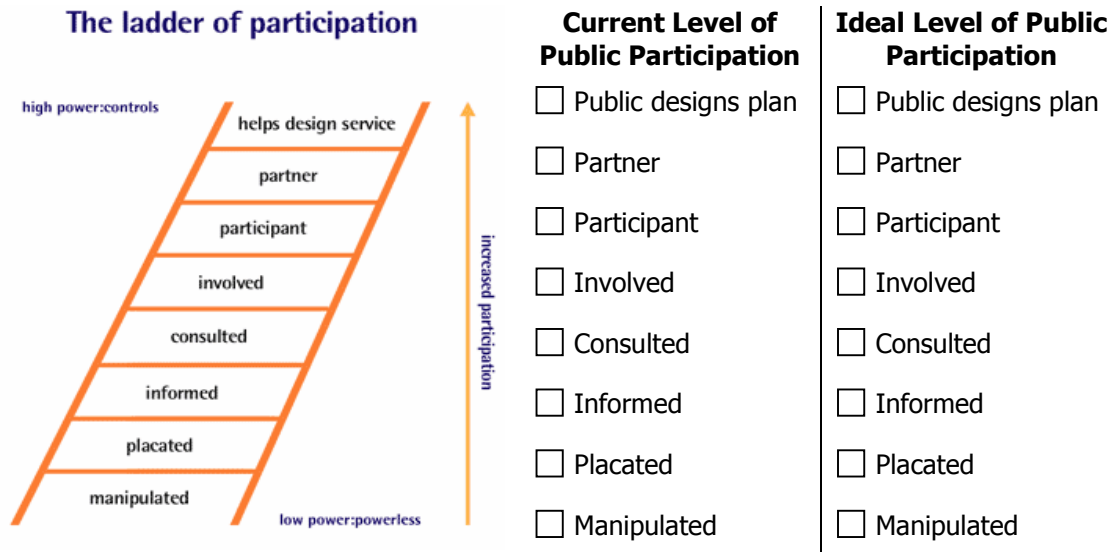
The ladder of participation

high power:controls

helps design service

partner

participant

involved

consulted

informed

placated

manipulated

low power:powerless

increased participation

**Current Level of Public Participation**

☐ Public designs plan

☐ Partner

☐ Participant

☐ Involved

☐ Consulted

☐ Informed

☐ Placated

☐ Manipulated

**Ideal Level of Public Participation**

☐ Public designs plan

☐ Partner

☐ Participant

☐ Involved

☐ Consulted

☐ Informed

☐ Placated

☐ Manipulated